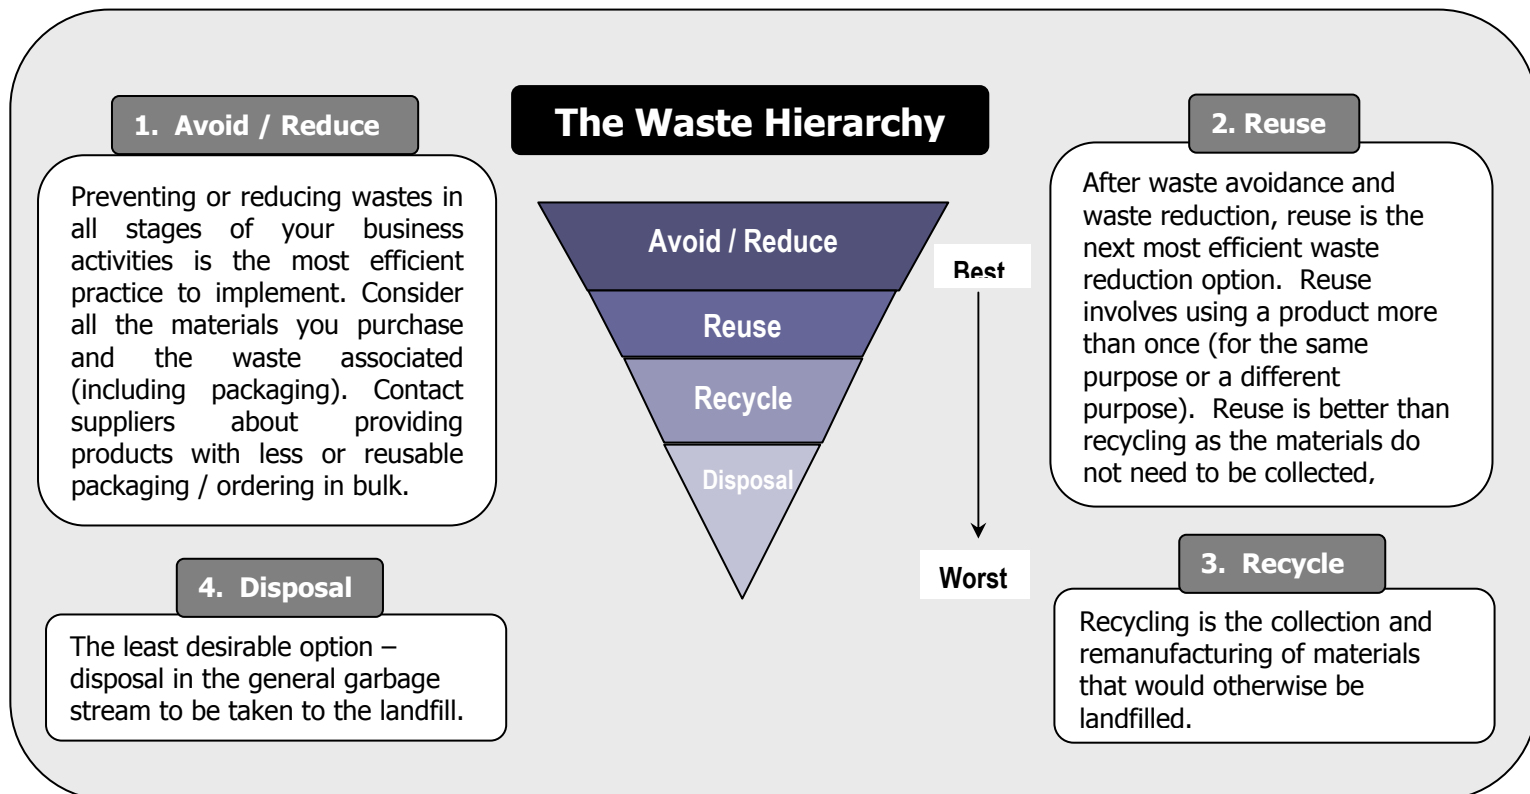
The Waste Hierarchy

1. Avoid / Reduce

Preventing or reducing wastes in all stages of your business activities is the most efficient practice to implement. Consider all the materials you purchase and the waste associated (including packaging). Contact suppliers about providing products with less or reusable packaging / ordering in bulk.

Avoid / Reduce

Reuse

Recycle

Disposal

Best

Worst

2. Reuse

After waste avoidance and waste reduction, reuse is the next most efficient waste reduction option. Reuse involves using a product more than once (for the same purpose or a different purpose). Reuse is better than recycling as the materials do not need to be collected,

4. Disposal

The least desirable option – disposal in the general garbage stream to be taken to the landfill.

3. Recycle

Recycling is the collection and remanufacturing of materials that would otherwise be landfilled.